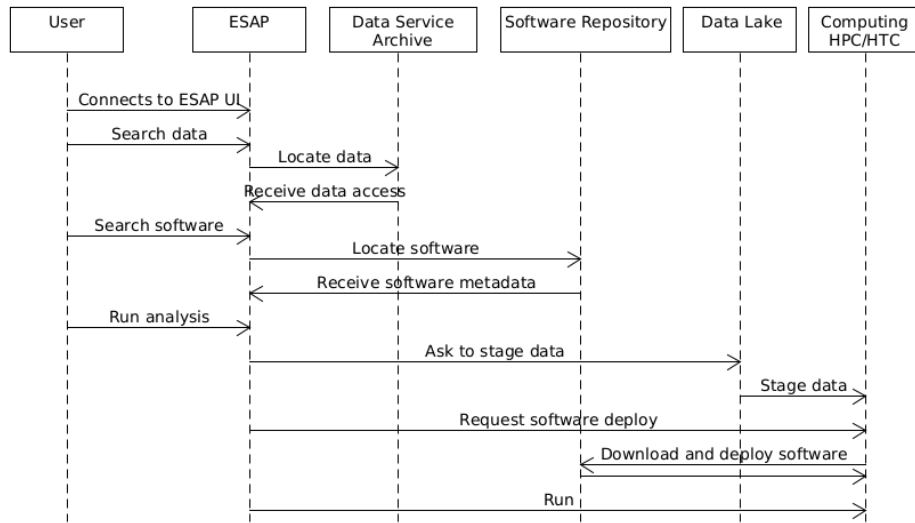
User

ESAP

Data Service Archive

Software Repository

Data Lake

Computing HPC/HTC

Connects to ESAP UI

Search data

Locate data

Receive data access

Search software

Locate software

Receive software metadata

Run analysis

Ask to stage data

Stage data

Request software deploy

Download and deploy software

Run